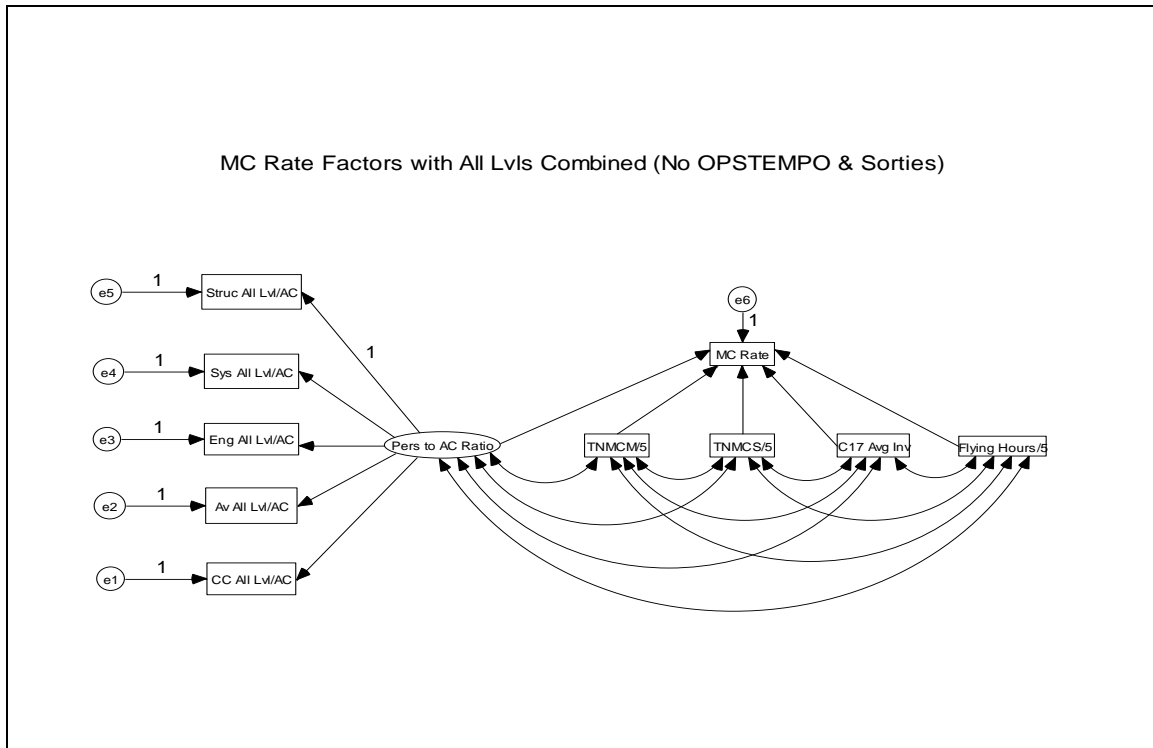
MC Rate Factors with All Lvls Combined (No OPSTEMPO & Sorties)

e5
1
Struc All Lvl/AC
e4
1
Sys All Lvl/AC
e3
1
Eng All Lvl/AC
e2
1
Av All Lvl/AC
e1
1
CC All Lvl/AC
1
Pers to AC Ratio
e6
1
MC Rate
TNMCM/5
TNMCS/5
C17 Avg Inv
Flying Hours/5